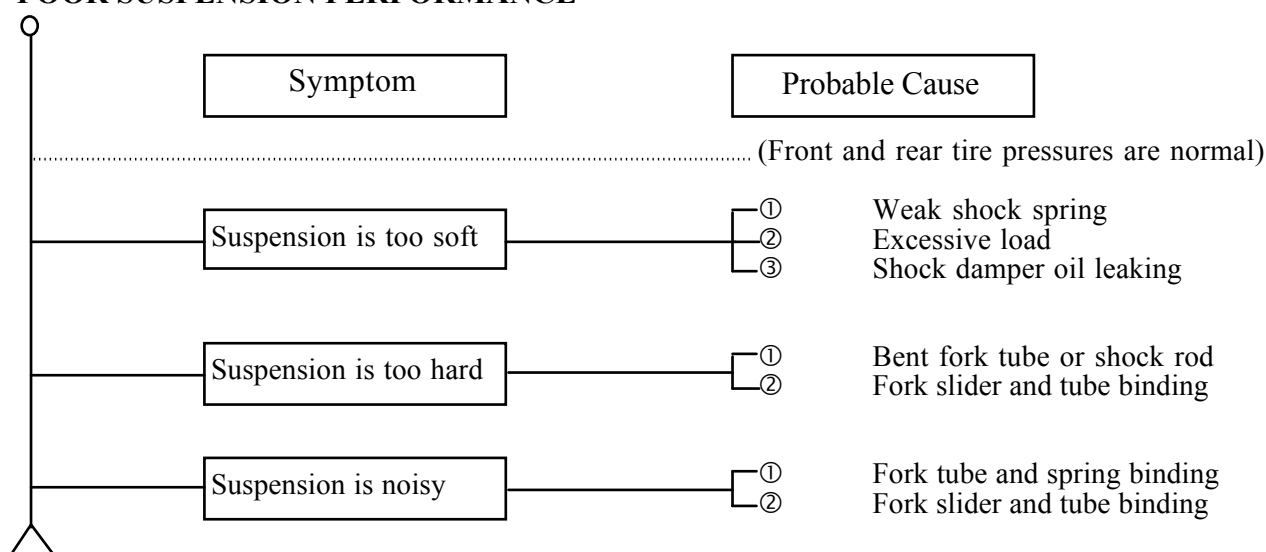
POOR SUSPENSION PERFORMANCE

Symptom

Probable Cause

(Front and rear tire pressures are normal)

Suspension is too soft

① Weak shock spring
② Excessive load
③ Shock damper oil leaking

Suspension is too hard

① Bent fork tube or shock rod
② Fork slider and tube binding

Suspension is noisy

① Fork tube and spring binding
② Fork slider and tube binding